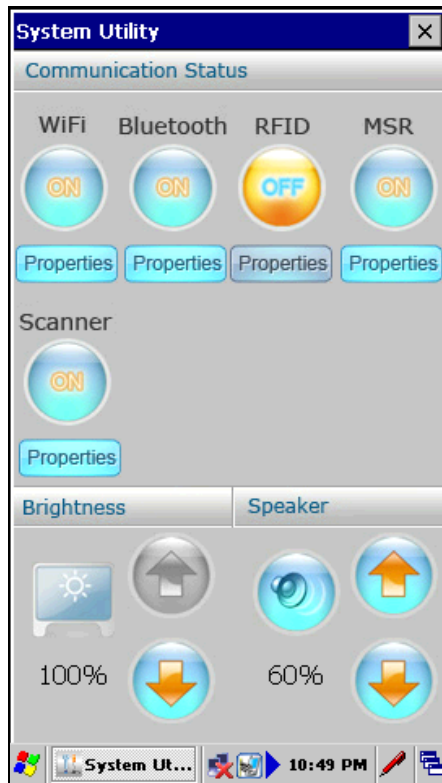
System Utility

Communication Status

WiFi Bluetooth RFID MSR

ON ON OFF ON

Properties Properties Properties Properties

Scanner

ON

Properties

Brightness

Speaker

100%

60%

System Ut...

10:49 PM